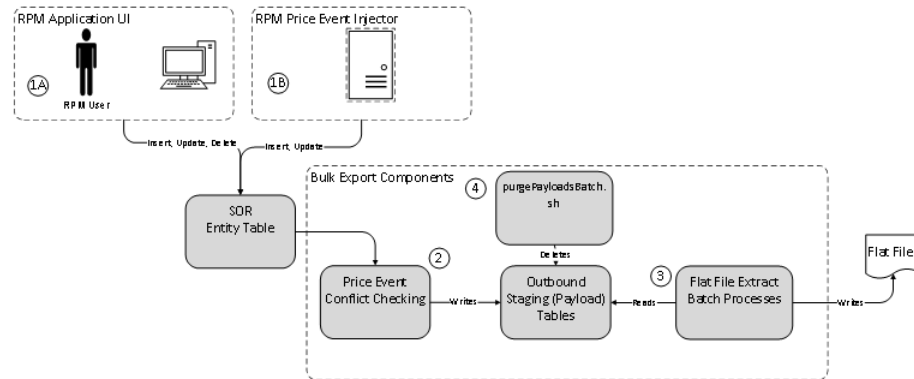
RPM Application UI

1A

RPM User

RPM Price Event Injector

1B

Insert, Update, Delete

Insert, Update

Bulk Export Components

SOR Entity Table

4

purgePayloadsBatch.sh

Deletes

2

Price Event Conflict Checking

Writes

Outbound Staging (Payload) Tables

Reads

3

Flat File Extract Batch Processes

Writes

Flat File